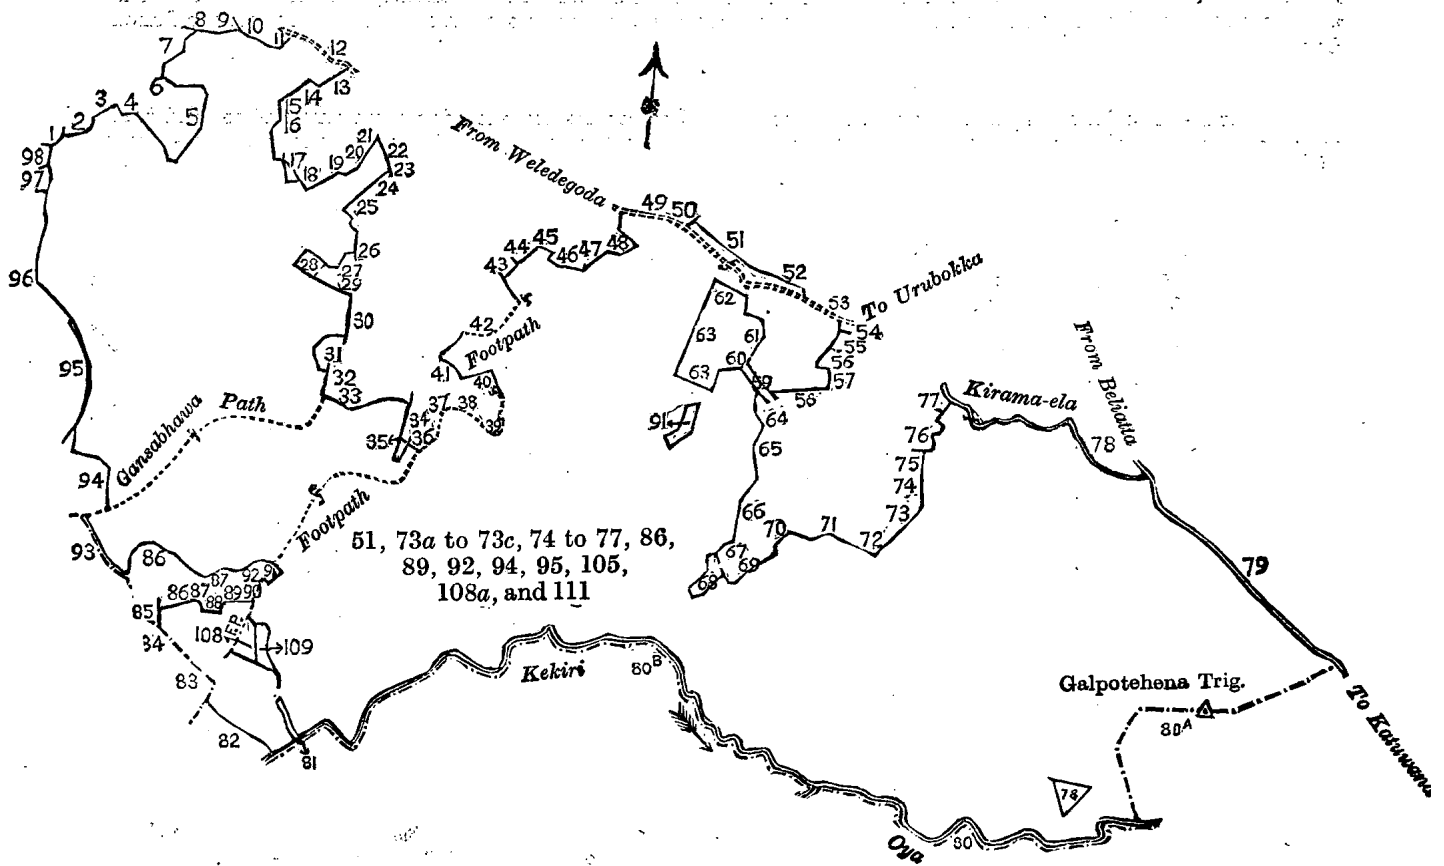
8 9 10 11 12
7
6 13
5 14
1 2 3 4 15
98 16
97
17 18 19 20 21 22
23
24
25
26
28 27
29
96
30
31
32
33
95
34
35 36
37 38
39
40
41
42
43 44 45 46 47 48
49 50
51
52
53
54
55
56
57
58
59
60
61
62
63
63
63
64
65
66
67
68
69
70
71
72
73
74
75
76
77
78
79
80
80B
80A
81
82
83
84
85
86
86 87 88 89 90
87 92 91
93
94
91
108
109

N

From Weledegoda
To Urubokka
From Beliatta
Kirama-ela
Gansabhawa Path
Footpath
Footpath

51, 73a to 73c, 74 to 77, 86, 89, 92, 94, 95, 105, 108a, and 111

Kekiri
Oya
Galpotehena Trig.
To Katuwana